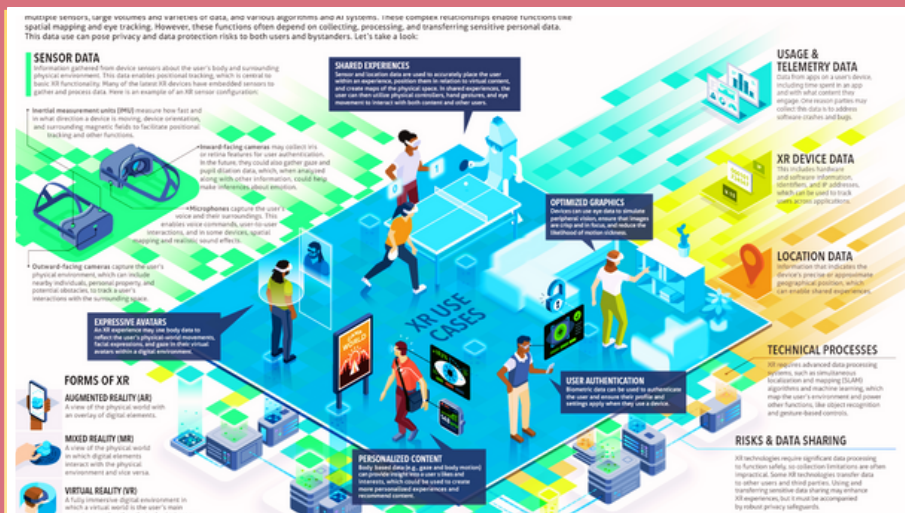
multiple sensors, large volumes and varieties of data, and various algorithms and AI systems. These complex relationships enable functions like spatial mapping and eye tracking. However, these functions often depend on collecting, processing, and transferring sensitive personal data. This data use can pose privacy and data protection risks to both users and bystanders. Let's take a look:

SENSOR DATA
Information gathered from device sensors about the user's body and surrounding physical environment. This data enables positional tracking, which is central to basic XR functionality. Many of the latest XR devices have embedded sensors to gather and process data. Here is an example of an XR sensor configuration:

Inertial measurement units (IMU) measure how fast and in what direction a device moves, device orientation, and surrounding magnetic fields to facilitate positional tracking and other functions.

Inward-facing cameras may collect iris or retina features for user authentication. In the future, they could also gather gaze and pupil dilation data, which, when analyzed along with other information, could help make inferences about emotion.

Microphones capture the user's voice and their surroundings. This enables voice commands, user-to-user interactions, and in some devices, spatial mapping and realistic sound effects.

Outward-facing cameras capture the user's physical environment, which can include nearby individuals, personal property, and potential obstacles, to track a user's interactions with the surrounding space.

SHARED EXPERIENCES
Sensor and location data are used to accurately place the user within an experience, position them in relation to virtual content, and create maps of the physical space. In shared experiences, the user can utilize physical controllers, hand gestures, and eye movement to interact with both content and other users.

OPTIMIZED GRAPHICS
Devices can use eye data to simulate peripheral vision, ensure that images are crisp and in focus, and reduce the likelihood of motion sickness.

XR USE CASES

EXPRESSIVE AVATARS
An XR experience may use body data to reflect the user's physical-world movements, facial expressions, and gaze in their virtual avatars within a digital environment.

USER AUTHENTICATION
Biometric data can be used to authenticate the user and ensure their profile and settings apply when they use a device.

PERSONALIZED CONTENT
Body based data (e.g., gaze and body motion) can provide insight into a user's likes and interests, which could be used to create more personalized experiences and recommend content.

FORMS OF XR
AUGMENTED REALITY (AR)
A view of the physical world with an overlay of digital elements.
MIXED REALITY (MR)
A view of the physical world in which digital elements interact with the physical environment and vice versa.
VIRTUAL REALITY (VR)
A fully immersive digital environment in which a virtual world is the user's main

USAGE & TELEMETRY DATA
Data from apps on a user's device, including time spent in an app and with what content they engage. One reason parties may collect this data is to address software crashes and bugs.

XR DEVICE DATA
This includes hardware and software information, identifiers, and IP addresses, which can be used to track users across applications.

LOCATION DATA
Information that indicates the device's precise or approximate geographical position, which can enable shared experiences.

TECHNICAL PROCESSES
XR requires advanced data processing systems, such as simultaneous localization and mapping (SLAM) algorithms and machine learning, which map the user's environment and power other functions, like object recognition and gesture-based controls.

RISKS & DATA SHARING
XR technologies require significant data processing to function safely, so collection limitations are often impractical. Some XR technologies transfer data to other users and third parties. Using and transferring sensitive data sharing may enhance XR experiences, but it must be accompanied by robust privacy safeguards.